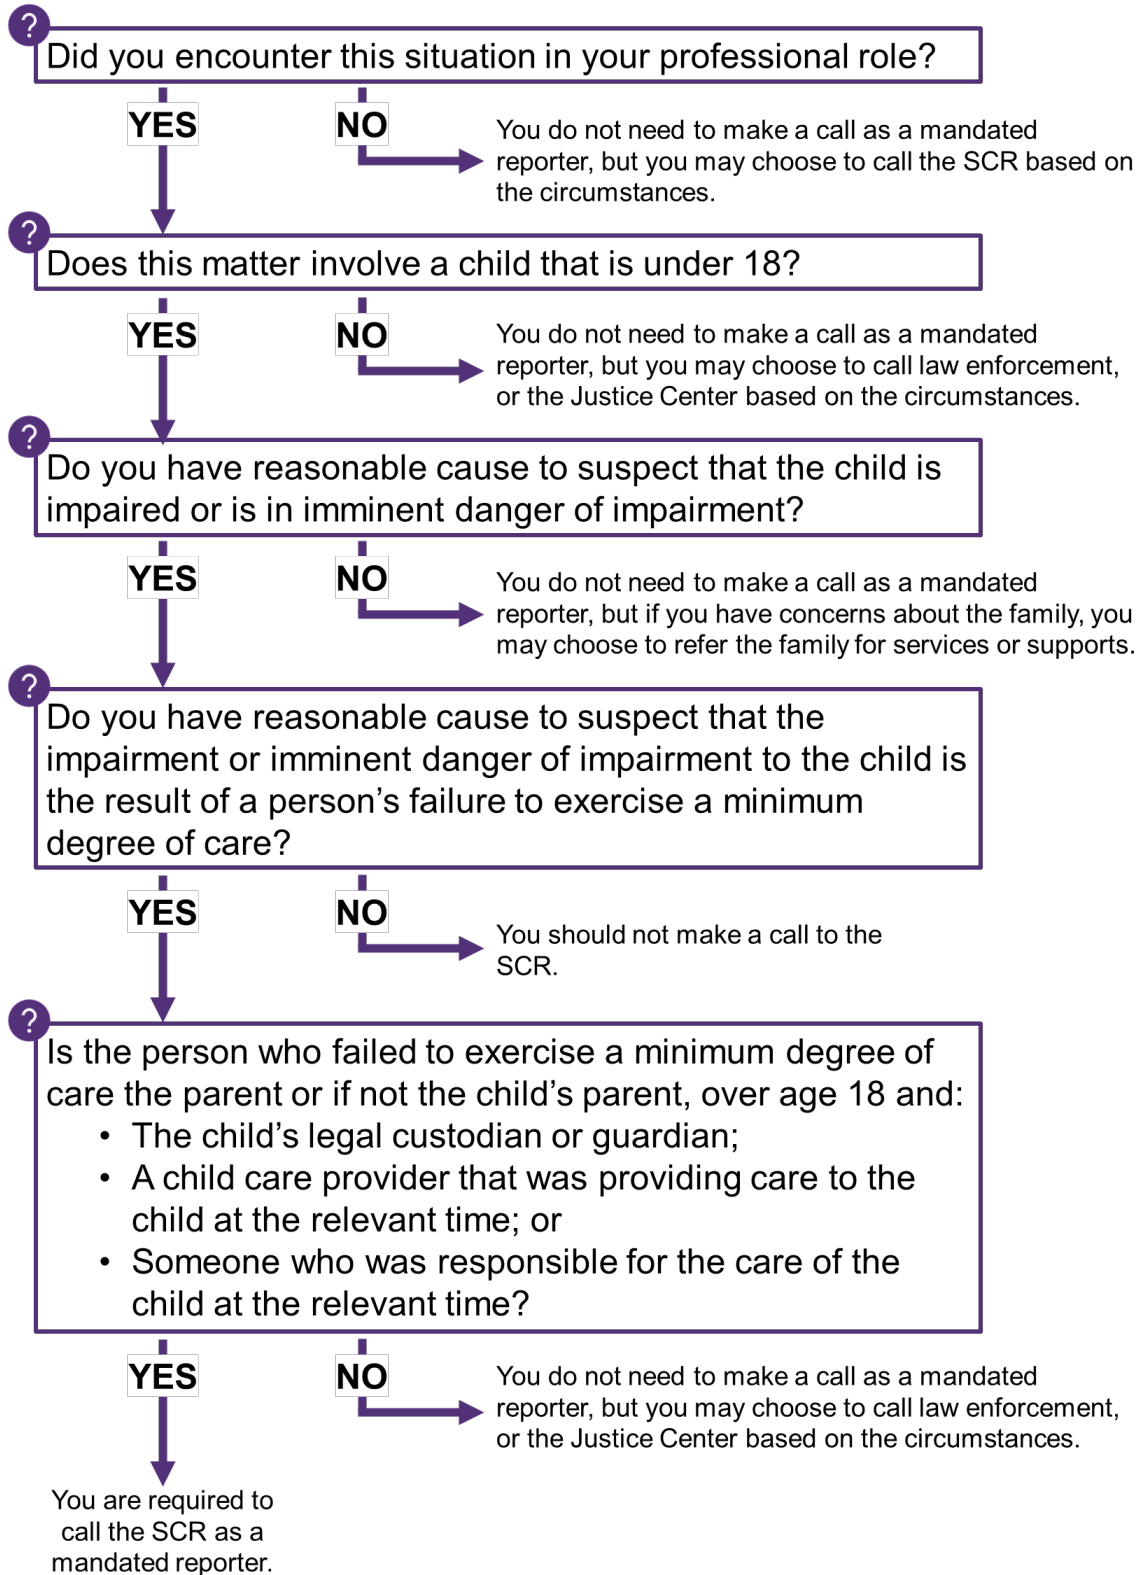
?

Did you encounter this situation in your professional role?

YES

NO

You do not need to make a call as a mandated reporter, but you may choose to call the SCR based on the circumstances.

?

Does this matter involve a child that is under 18?

YES

NO

You do not need to make a call as a mandated reporter, but you may choose to call law enforcement, or the Justice Center based on the circumstances.

?

Do you have reasonable cause to suspect that the child is impaired or is in imminent danger of impairment?

YES

NO

You do not need to make a call as a mandated reporter, but if you have concerns about the family, you may choose to refer the family for services or supports.

?

Do you have reasonable cause to suspect that the impairment or imminent danger of impairment to the child is the result of a person's failure to exercise a minimum degree of care?

YES

NO

You should not make a call to the SCR.

?

Is the person who failed to exercise a minimum degree of care the parent or if not the child's parent, over age 18 and:
• The child's legal custodian or guardian;
• A child care provider that was providing care to the child at the relevant time; or
• Someone who was responsible for the care of the child at the relevant time?

YES

NO

You do not need to make a call as a mandated reporter, but you may choose to call law enforcement, or the Justice Center based on the circumstances.

You are required to call the SCR as a mandated reporter.